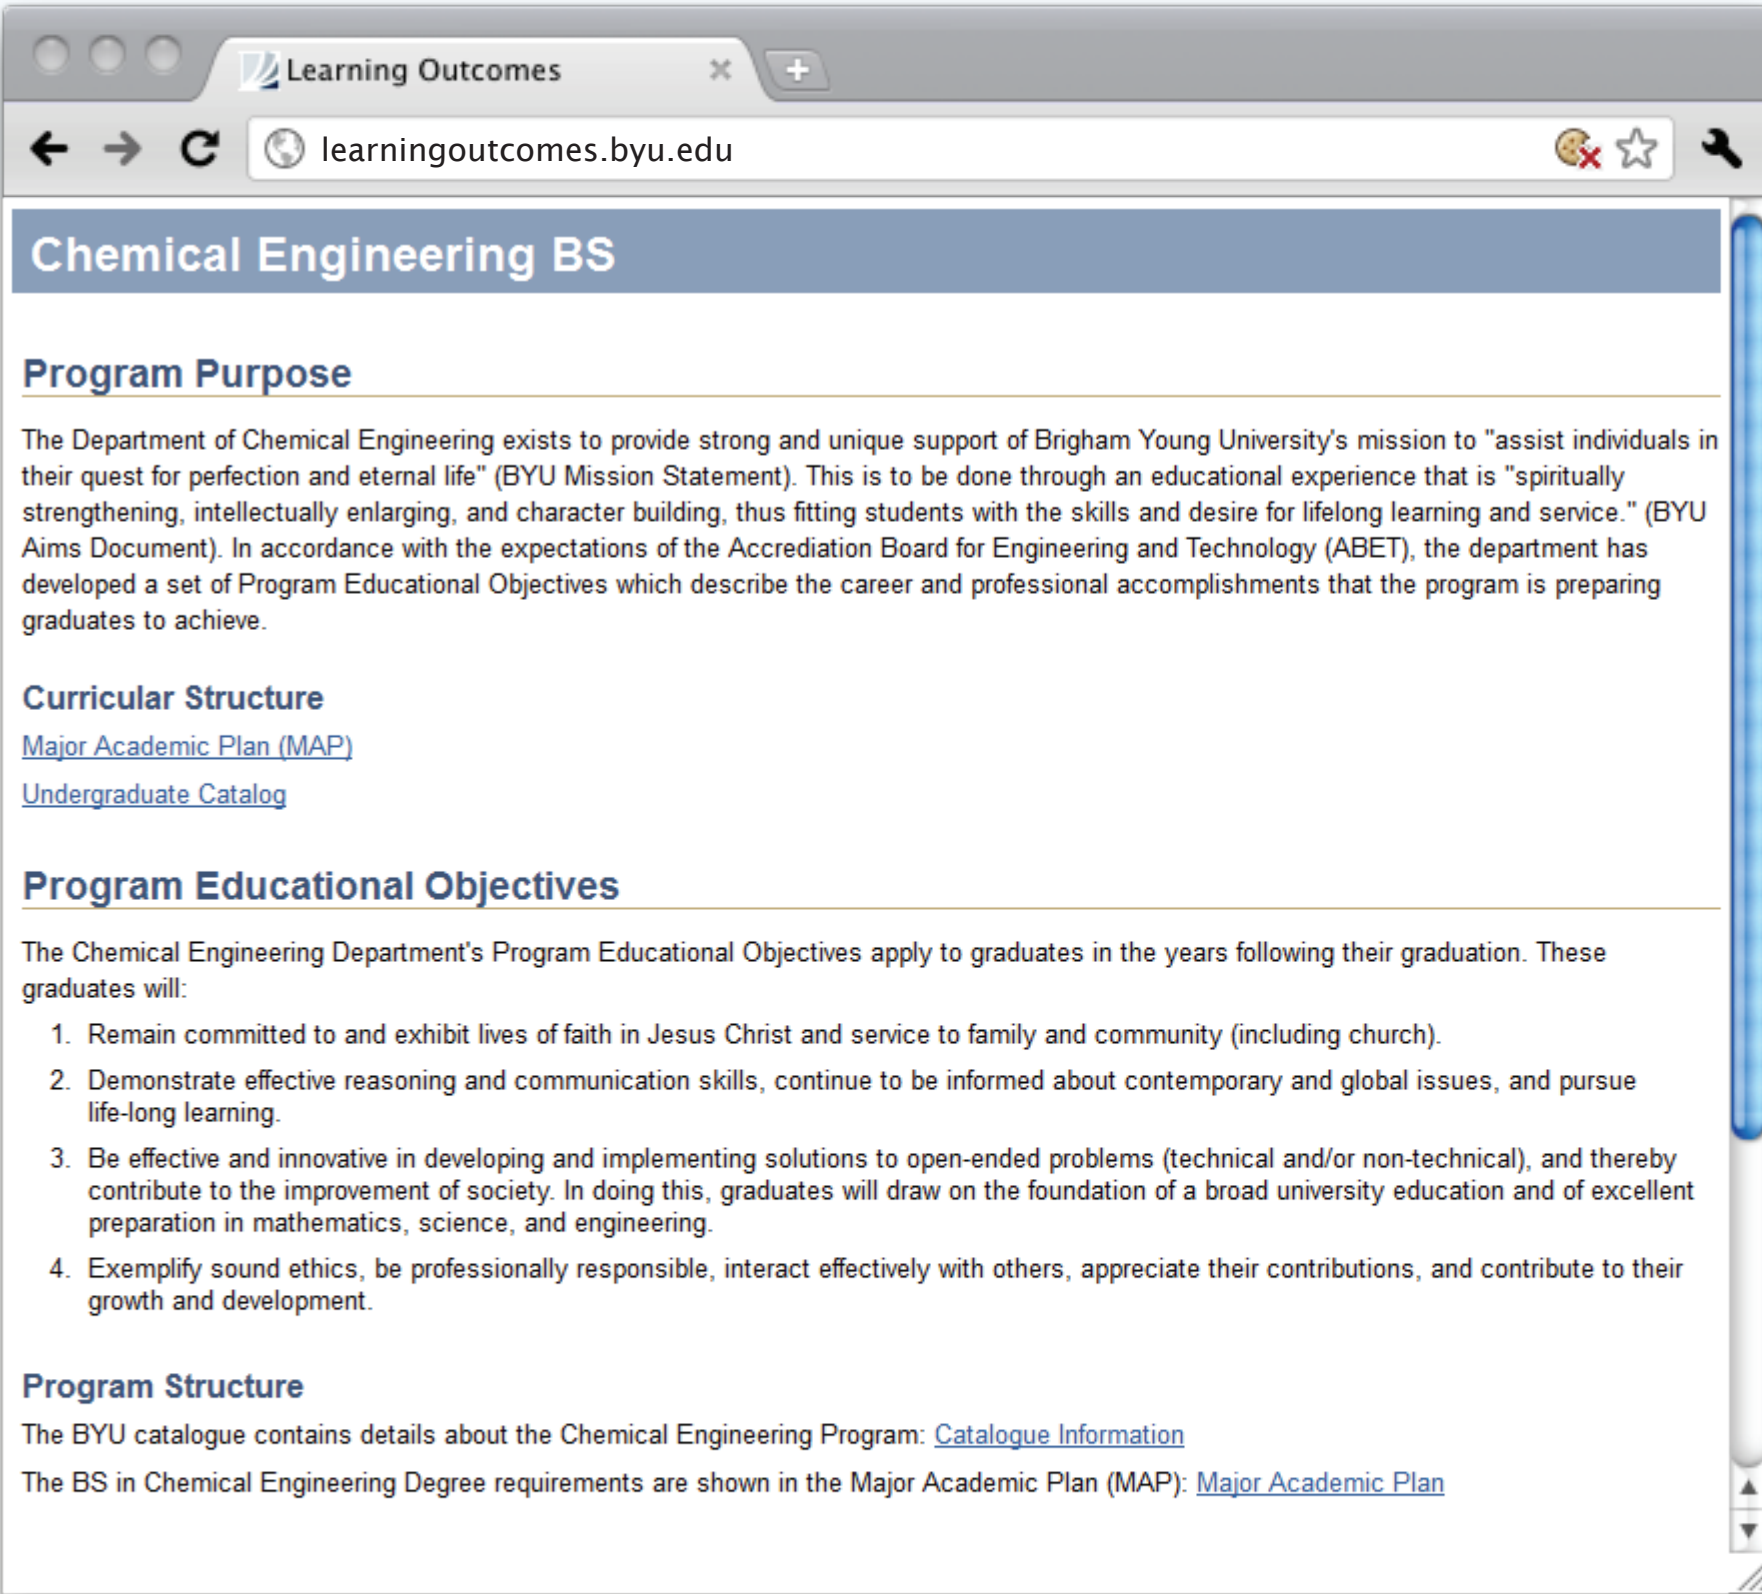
Learning Outcomes

learningoutcomes.byu.edu

Chemical Engineering BS

Program Purpose

The Department of Chemical Engineering exists to provide strong and unique support of Brigham Young University's mission to "assist individuals in their quest for perfection and eternal life" (BYU Mission Statement). This is to be done through an educational experience that is "spiritually strengthening, intellectually enlarging, and character building, thus fitting students with the skills and desire for lifelong learning and service." (BYU Aims Document). In accordance with the expectations of the Accrediation Board for Engineering and Technology (ABET), the department has developed a set of Program Educational Objectives which describe the career and professional accomplishments that the program is preparing graduates to achieve.

Curricular Structure

Major Academic Plan (MAP)

Undergraduate Catalog

Program Educational Objectives

The Chemical Engineering Department's Program Educational Objectives apply to graduates in the years following their graduation. These graduates will:

1. Remain committed to and exhibit lives of faith in Jesus Christ and service to family and community (including church).
2. Demonstrate effective reasoning and communication skills, continue to be informed about contemporary and global issues, and pursue life-long learning.
3. Be effective and innovative in developing and implementing solutions to open-ended problems (technical and/or non-technical), and thereby contribute to the improvement of society. In doing this, graduates will draw on the foundation of a broad university education and of excellent preparation in mathematics, science, and engineering.
4. Exemplify sound ethics, be professionally responsible, interact effectively with others, appreciate their contributions, and contribute to their growth and development.

Program Structure

The BYU catalogue contains details about the Chemical Engineering Program: Catalogue Information

The BS in Chemical Engineering Degree requirements are shown in the Major Academic Plan (MAP): Major Academic Plan